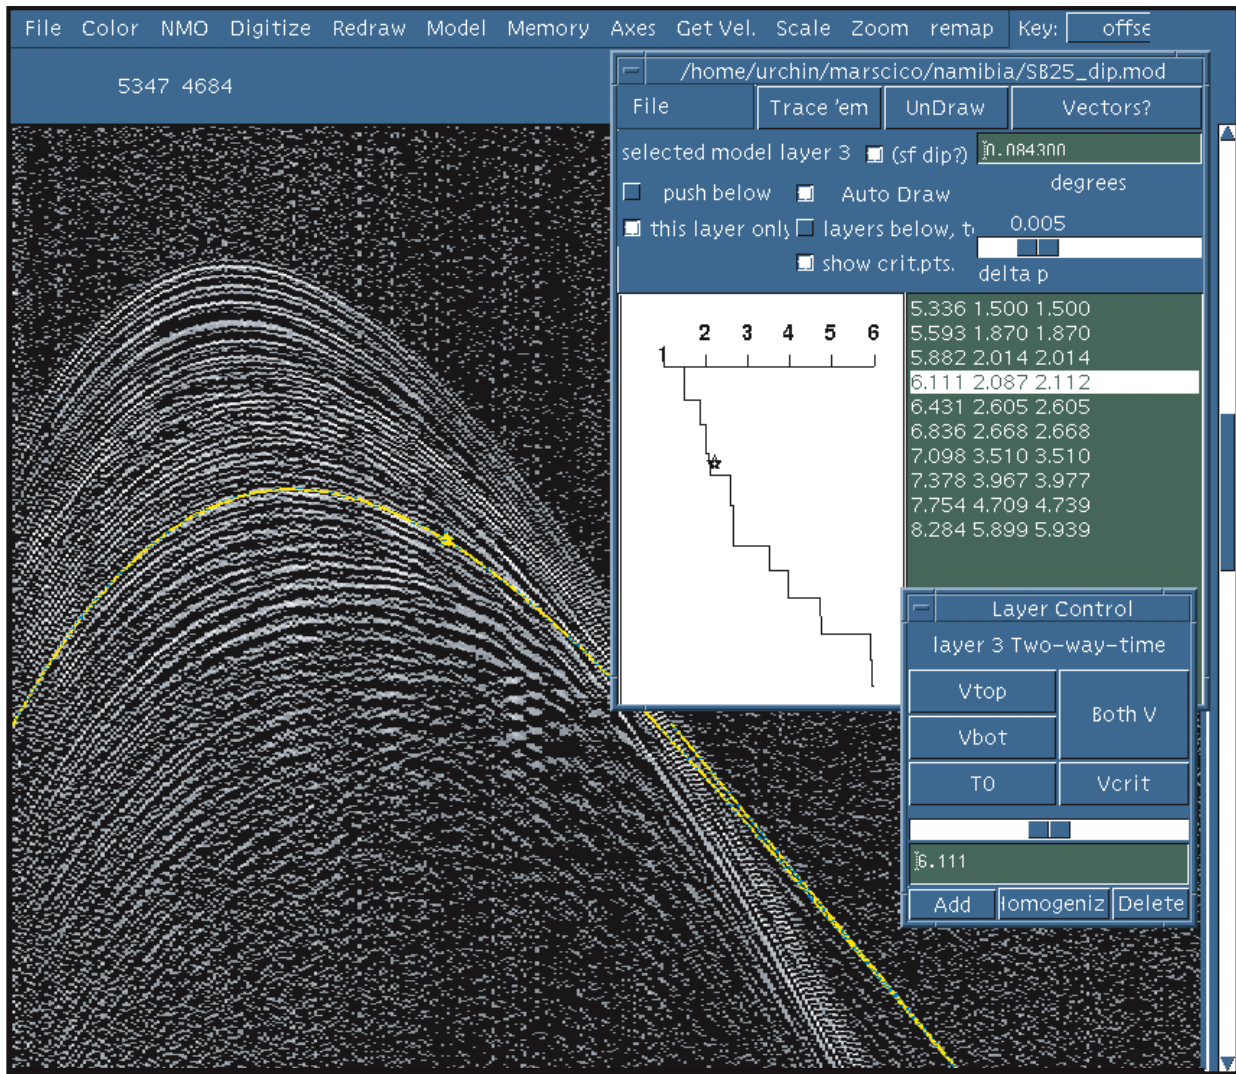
File Color NMO Digitize Redraw Model Memory Axes Get Vel. Scale Zoom remap Key: offse

5347 4684

/home/urchin/marscico/namibia/SB25_dip.mod

File Trace 'em UnDraw Vectors?

selected model layer 3 (sf dip?) 0.084300

degrees

push below Auto Draw

this layer only layers below, t

0.005

show crit.pts.

delta p

2 3 4 5 6

1

5.336 1.500 1.500
5.593 1.870 1.870
5.882 2.014 2.014
6.111 2.087 2.112
6.431 2.605 2.605
6.836 2.668 2.668
7.098 3.510 3.510
7.378 3.967 3.977
7.754 4.709 4.739
8.284 5.899 5.939

Layer Control

layer 3 Two-way-time

Vtop

Both V

Vbot

T0

Vcrit

6.111

Add lomogeniz Delete